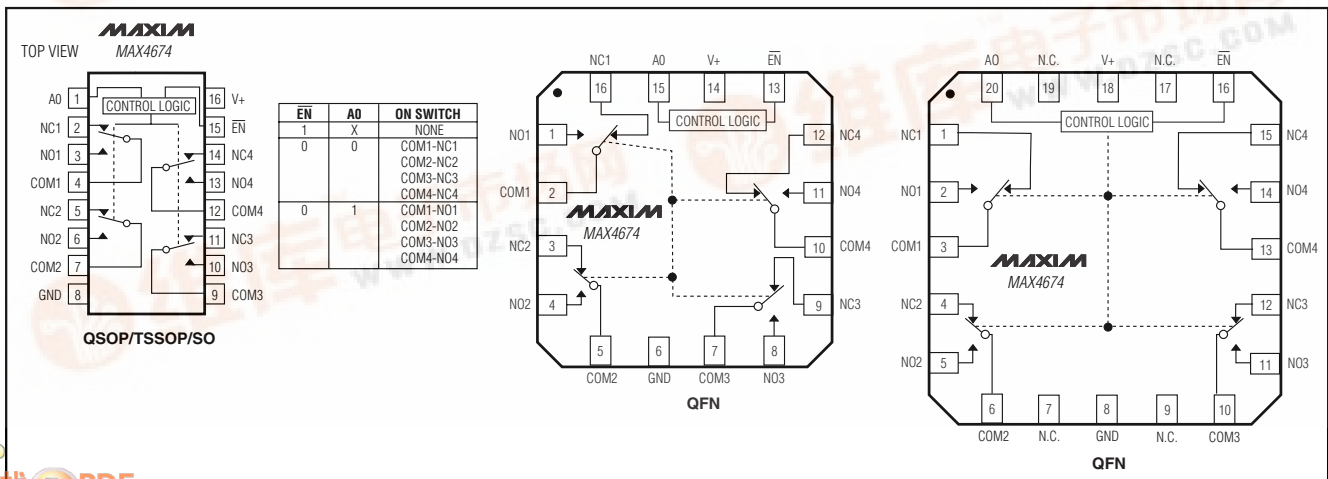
MAXIM
TOP VIEW MAX4674

A0 1
NC1 2
NO1 3
COM1 4
NC2 5
NO2 6
COM2 7
GND 8
CONTROL LOGIC
16 V+
15 $\overline{EN}$
14 NC4
13 NO4
12 COM4
11 NC3
10 NO3
9 COM3

QSOP/TSSOP/SO

| $\overline{EN}$ | A0 | ON SWITCH |
|---|---|---|
| 1 | X | NONE |
| 0 | 0 | COM1-NC1 COM2-NC2 COM3-NC3 COM4-NC4 |
| 0 | 1 | COM1-NO1 COM2-NO2 COM3-NO3 COM4-NO4 |

NC1 A0 V+ $\overline{EN}$
16 15 14 13
CONTROL LOGIC
NO1 1
COM1 2
NC2 3
NO2 4
12 NC4
11 NO4
10 COM4
9 NC3
MAXIM
MAX4674
5 6 7 8
COM2 GND COM3 NO3

QFN

A0 N.C. V+ N.C. $\overline{EN}$
20 19 18 17 16
CONTROL LOGIC
NC1 1
NO1 2
COM1 3
NC2 4
NO2 5
15 NC4
14 NO4
13 COM4
12 NC3
11 NO3
MAXIM
MAX4674
6 7 8 9 10
COM2 N.C. GND N.C. COM3

QFN

www.DZSC.com